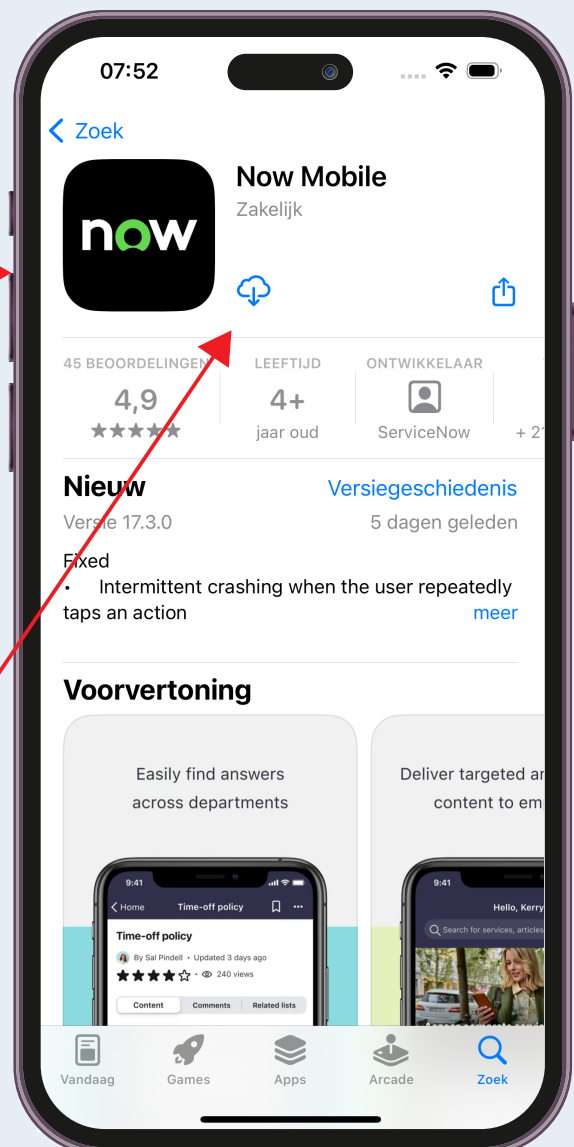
07:52

Zoek

now

Now Mobile
Zakelijk

45 BEOORDELINGEN
4,9
★★★★★

LEEFTIJD
4+
jaar oud

ONTWIKKELAAR
ServiceNow

+ 2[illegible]

Nieuw
Versiegeschiedenis
Versie 17.3.0
5 dagen geleden

Fixed
• Intermittent crashing when the user repeatedly taps an action
meer

Voorvertoning

Easily find answers across departments

9:41
Home
Time-off policy
Time-off policy
By Sal Pindell • Updated 3 days ago
★★★★ • 240 views
Content
Comments
Related lists

Deliver targeted a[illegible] content to em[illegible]

9:41
Hello, Kerry
Search for services, articles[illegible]

Vandaag
Games
Apps
Arcade
Zoek